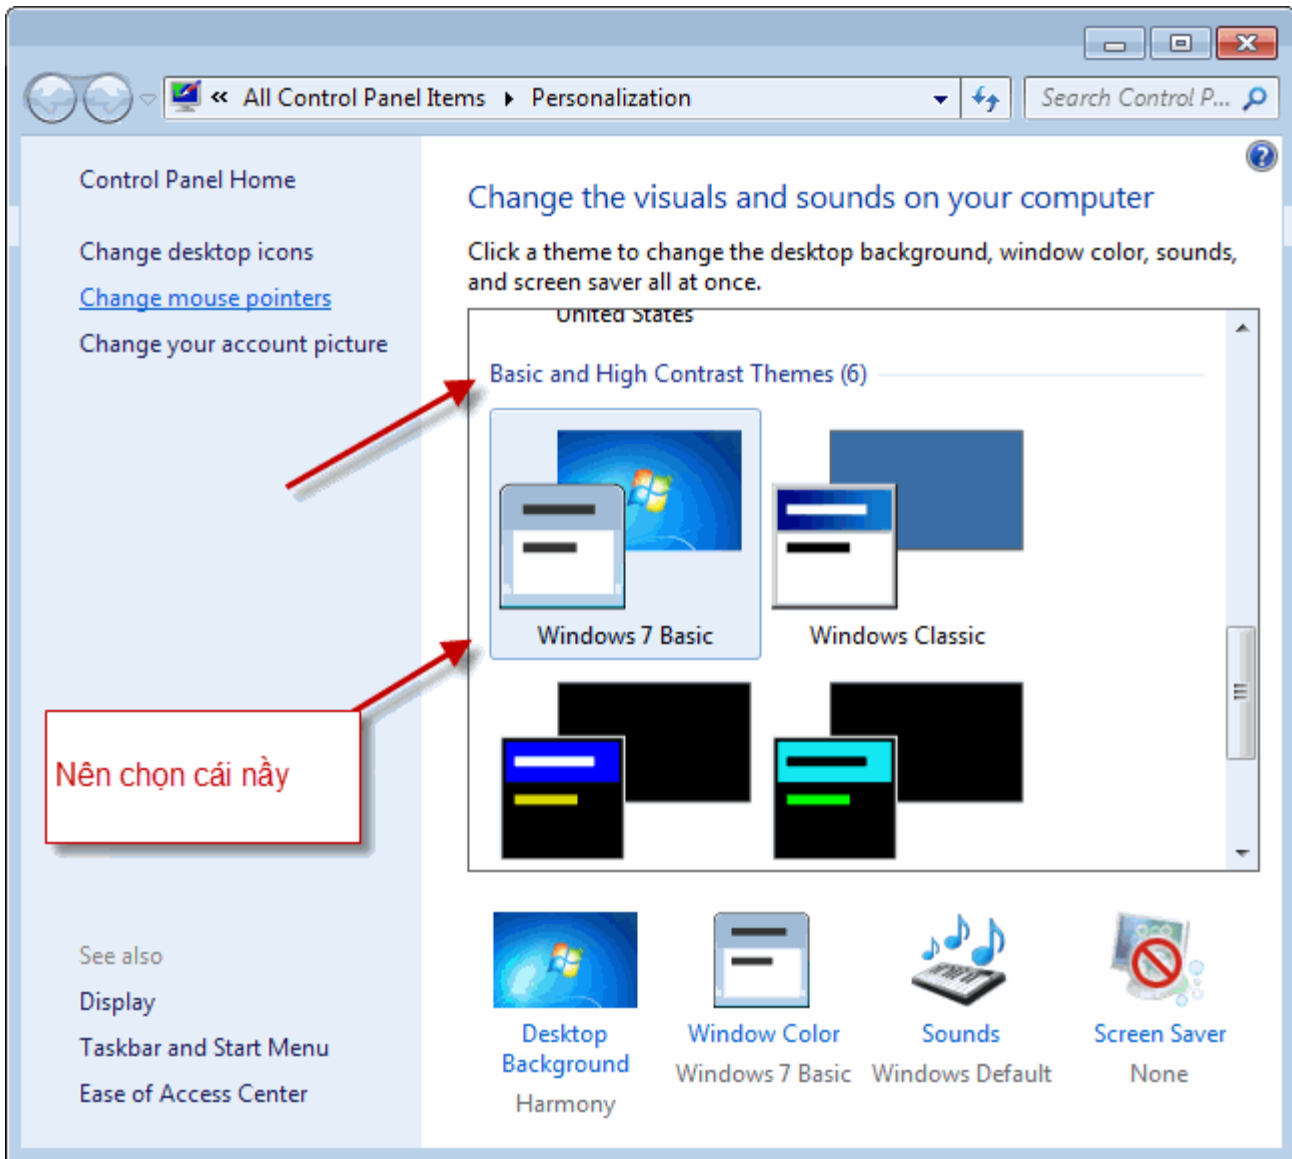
« All Control Panel Items ▸ Personalization

Search Control P...

Control Panel Home

Change desktop icons

Change mouse pointers

Change your account picture

Change the visuals and sounds on your computer

Click a theme to change the desktop background, window color, sounds, and screen saver all at once.

United States

Basic and High Contrast Themes (6)

Windows 7 Basic

Windows Classic

Nên chọn cái nầy

See also

Display

Taskbar and Start Menu

Ease of Access Center

Desktop Background
Harmony

Window Color
Windows 7 Basic

Sounds
Windows Default

Screen Saver
None